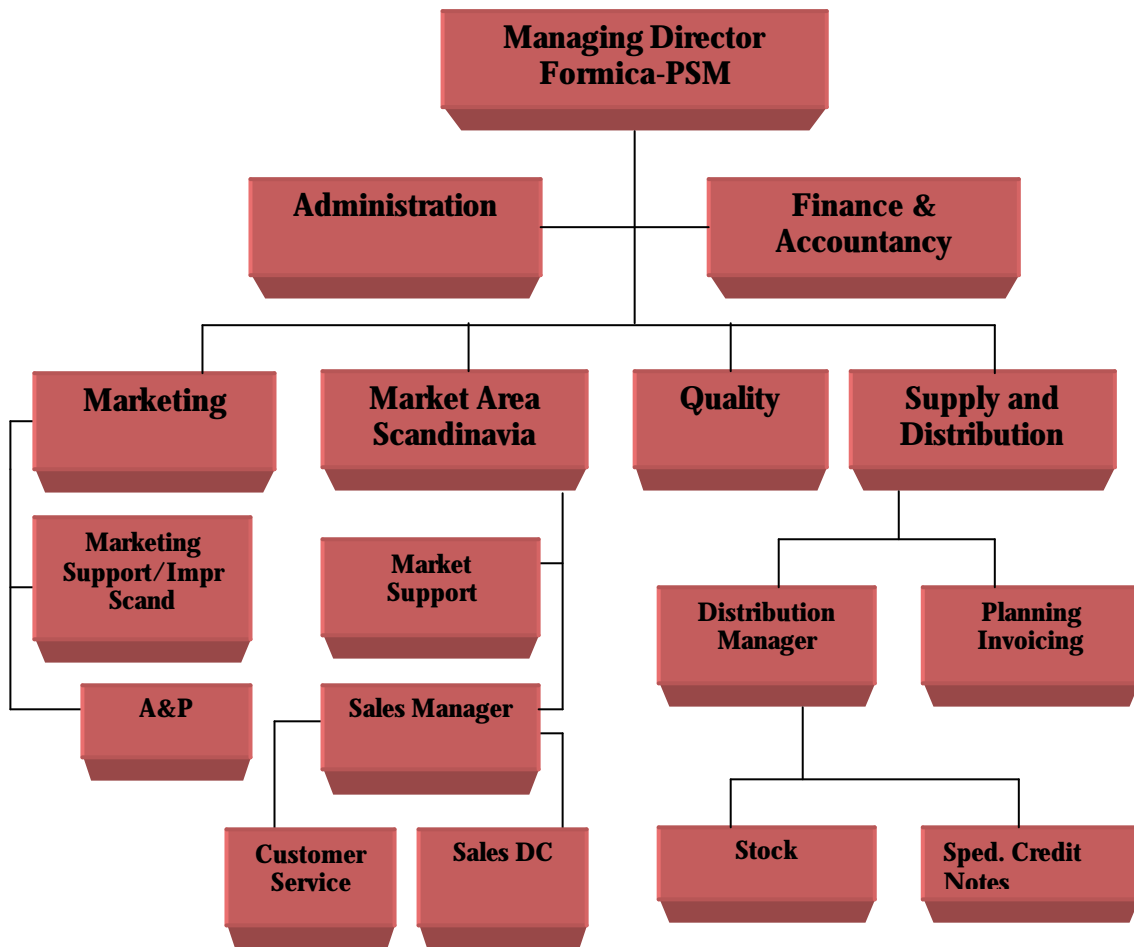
Managing Director
Formica-PSM

Administration

Finance &
Accountancy

Marketing

Market Area
Scandinavia

Quality

Supply and
Distribution

Marketing
Support/Impr
Scand

A&P

Market
Support

Sales Manager

Customer
Service

Sales DC

Distribution
Manager

Planning
Invoicing

Stock

Sped. Credit
Notes